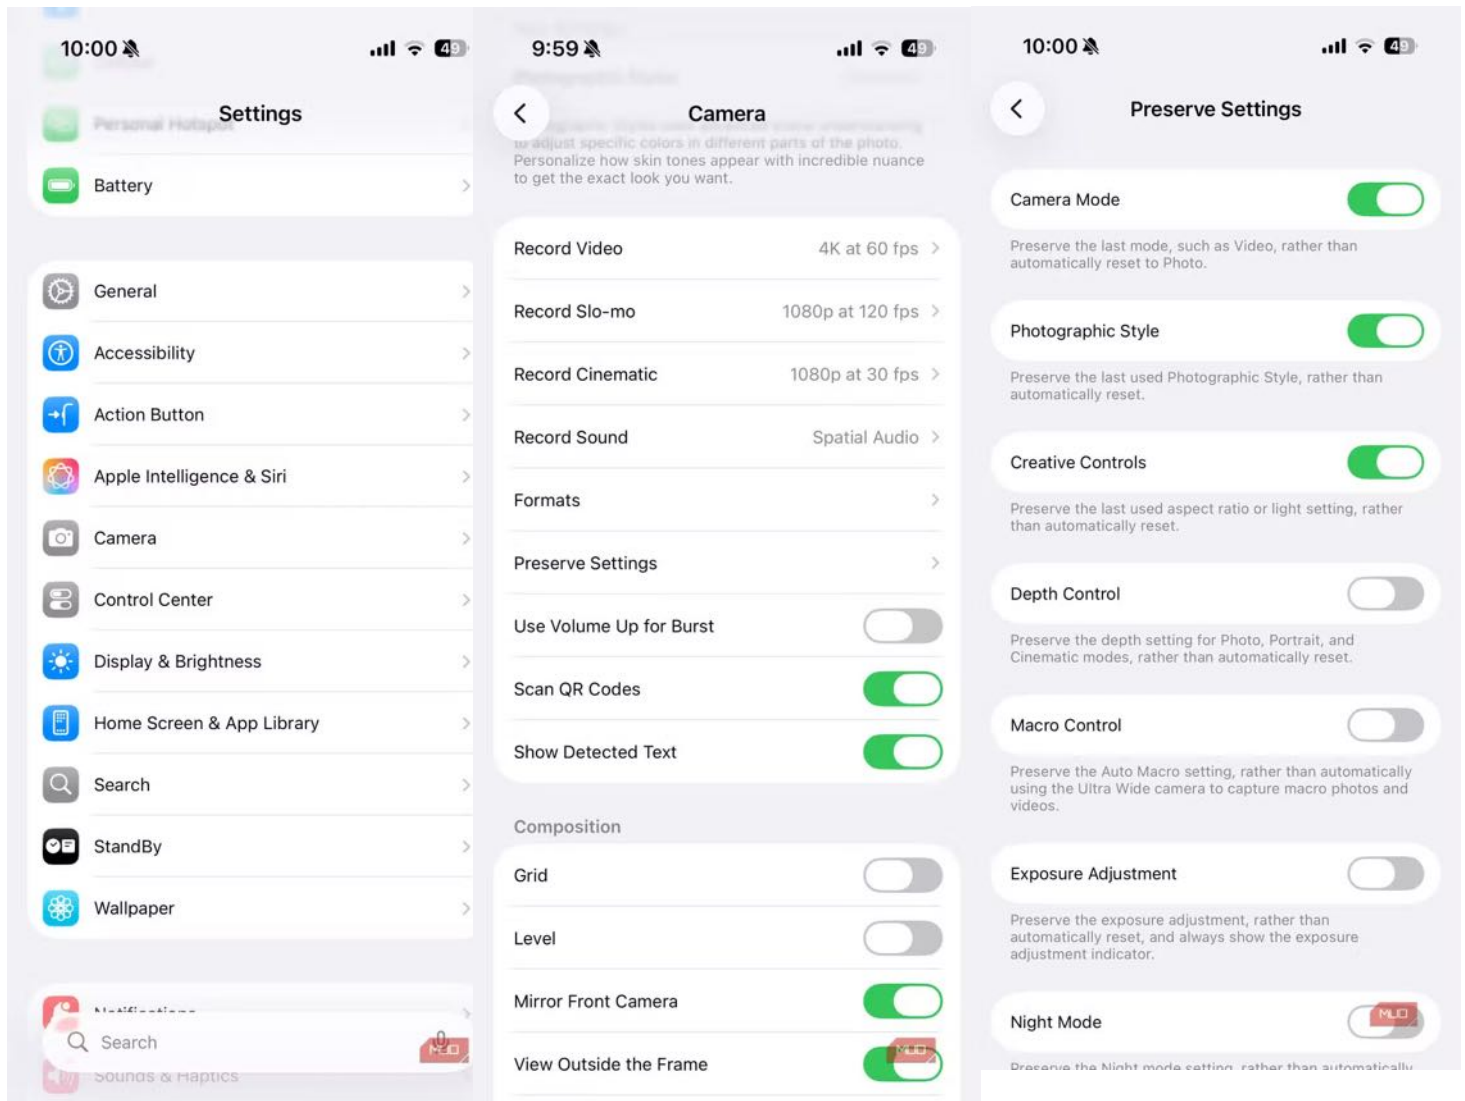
10:00 49

Settings

Battery

General

Accessibility

Action Button

Apple Intelligence & Siri

Camera

Control Center

Display & Brightness

Home Screen & App Library

Search

StandBy

Wallpaper

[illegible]

Search

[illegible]

9:59 49

Camera

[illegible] to adjust specific colors in different parts of the photo. Personalize how skin tones appear with incredible nuance to get the exact look you want.

Record Video 4K at 60 fps

Record Slo-mo 1080p at 120 fps

Record Cinematic 1080p at 30 fps

Record Sound Spatial Audio

Formats

Preserve Settings

Use Volume Up for Burst

Scan QR Codes

Show Detected Text

Composition

Grid

Level

Mirror Front Camera

View Outside the Frame

10:00 49

Preserve Settings

Camera Mode

Preserve the last mode, such as Video, rather than automatically reset to Photo.

Photographic Style

Preserve the last used Photographic Style, rather than automatically reset.

Creative Controls

Preserve the last used aspect ratio or light setting, rather than automatically reset.

Depth Control

Preserve the depth setting for Photo, Portrait, and Cinematic modes, rather than automatically reset.

Macro Control

Preserve the Auto Macro setting, rather than automatically using the Ultra Wide camera to capture macro photos and videos.

Exposure Adjustment

Preserve the exposure adjustment, rather than automatically reset, and always show the exposure adjustment indicator.

Night Mode

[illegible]